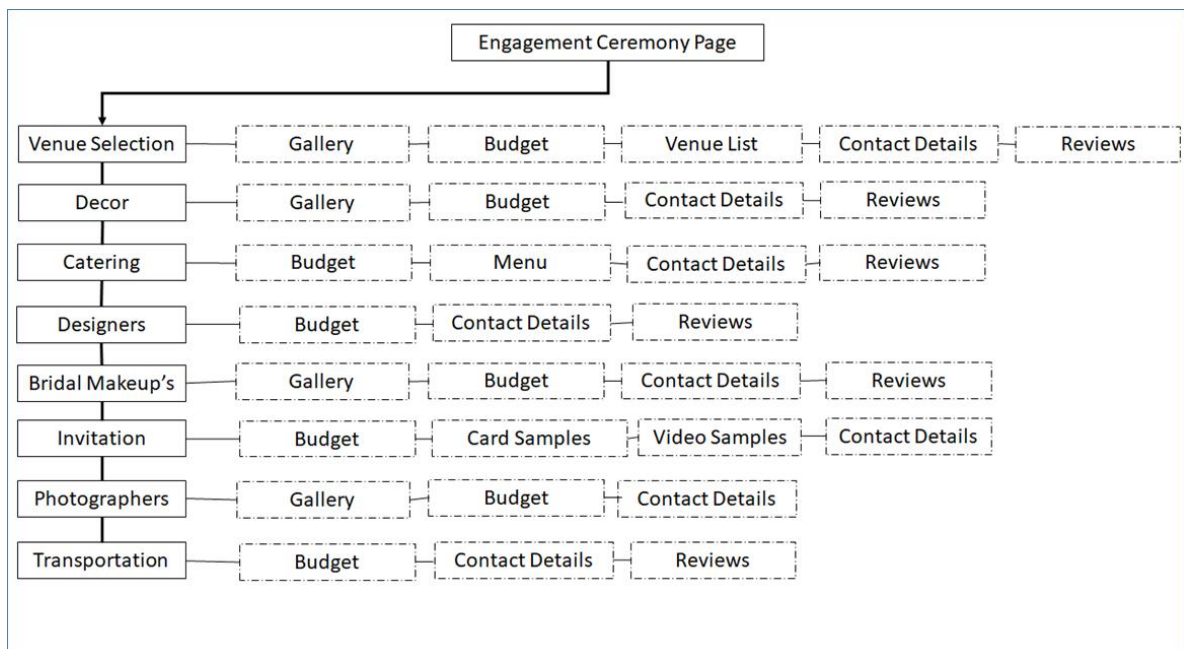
Engagement Ceremony Page

Venue Selection — Gallery — Budget — Venue List — Contact Details — Reviews

Decor — Gallery — Budget — Contact Details — Reviews

Catering — Budget — Menu — Contact Details — Reviews

Designers — Budget — Contact Details — Reviews

Bridal Makeup's — Gallery — Budget — Contact Details — Reviews

Invitation — Budget — Card Samples — Video Samples — Contact Details

Photographers — Gallery — Budget — Contact Details

Transportation — Budget — Contact Details — Reviews